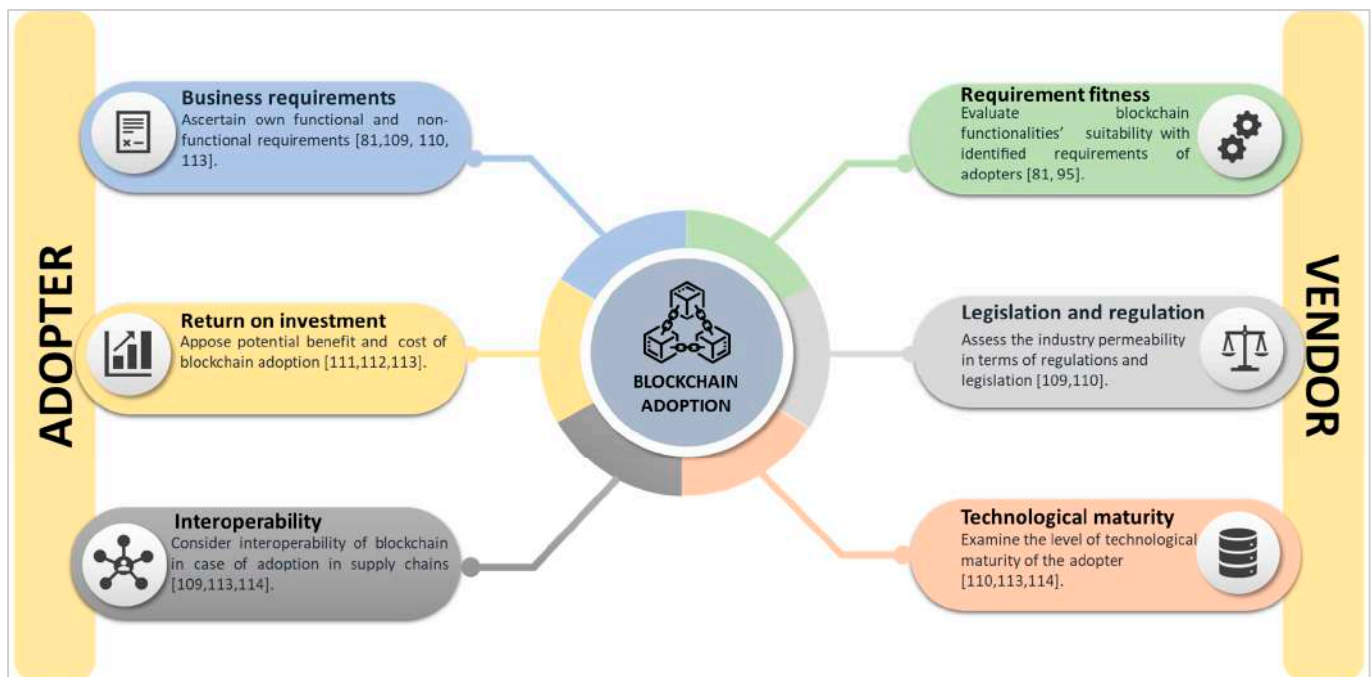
ADOPTER

Business requirements
Ascertain own functional and non-functional requirements [81,109, 110, 113].

Return on investment
Appose potential benefit and cost of blockchain adoption [111,112,113].

Interoperability
Consider interoperability of blockchain in case of adoption in supply chains [109,113,114].

BLOCKCHAIN ADOPTION

Requirement fitness
Evaluate blockchain functionalities' suitability with identified requirements of adopters [81, 95].

Legislation and regulation
Assess the industry permeability in terms of regulations and legislation [109,110].

Technological maturity
Examine the level of technological maturity of the adopter [110,113,114].

VENDOR